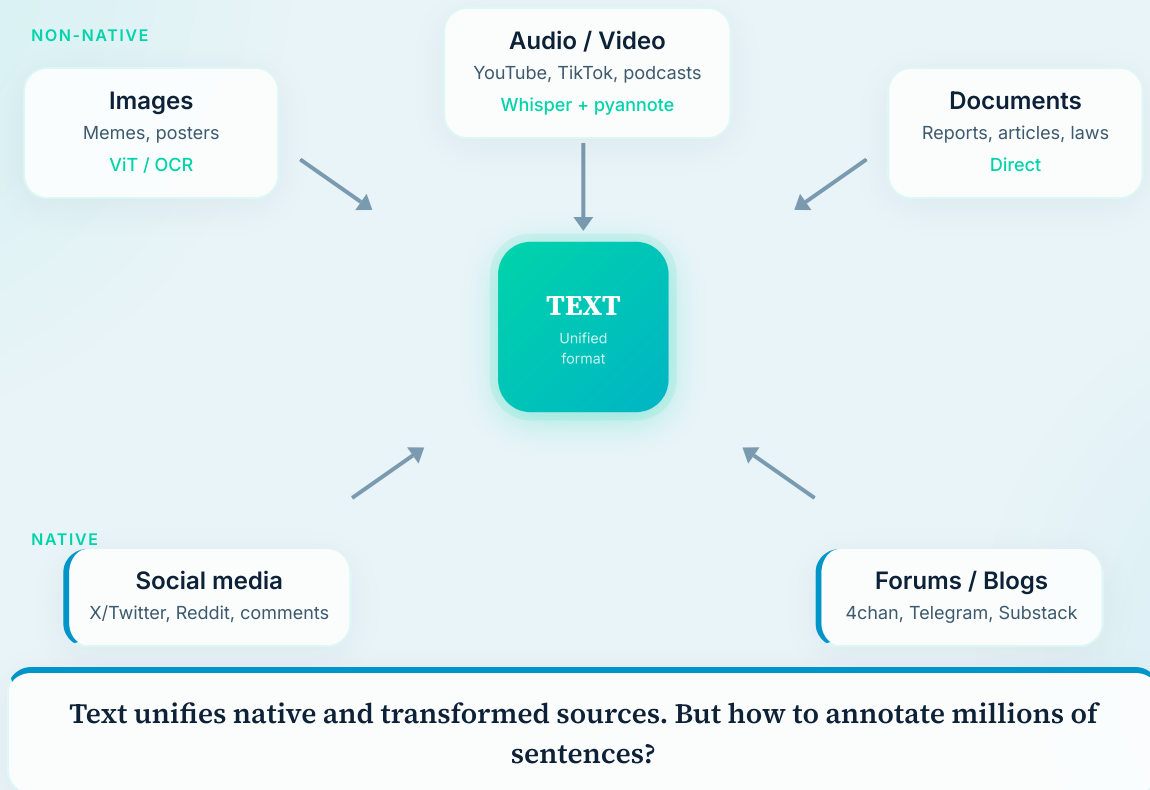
NON-NATIVE

Images
Memes, posters
ViT / OCR

Audio / Video
YouTube, TikTok, podcasts
Whisper + pyannote

Documents
Reports, articles, laws
Direct

TEXT
Unified format

NATIVE

Social media
X/Twitter, Reddit, comments

Forums / Blogs
4chan, Telegram, Substack

Text unifies native and transformed sources. But how to annotate millions of sentences?